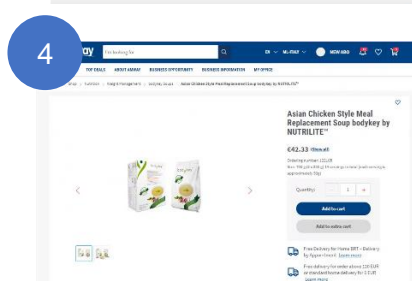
4

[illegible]way I'm looking for

EN IT-ITALY NEW ABO

TOP DEALS ABOUT AMWAY BUSINESS OPPORTUNITY BUSINESS INFORMATION MY OFFICE

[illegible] > Nutrition > Weight Management > bodykey by Nutrilite > Asian Chicken Style Meal Replacement Soup bodykey by NUTRILITE™

Asian Chicken Style Meal Replacement Soup bodykey by NUTRILITE™

€42.33 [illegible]

Ordering number: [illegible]
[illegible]

Quantity: 1

Add to cart

Add to autoc cart

Free Delivery for Home DRT - Delivery by Appan Check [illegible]

Free delivery for order above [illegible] to standard home delivery for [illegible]
Learn more